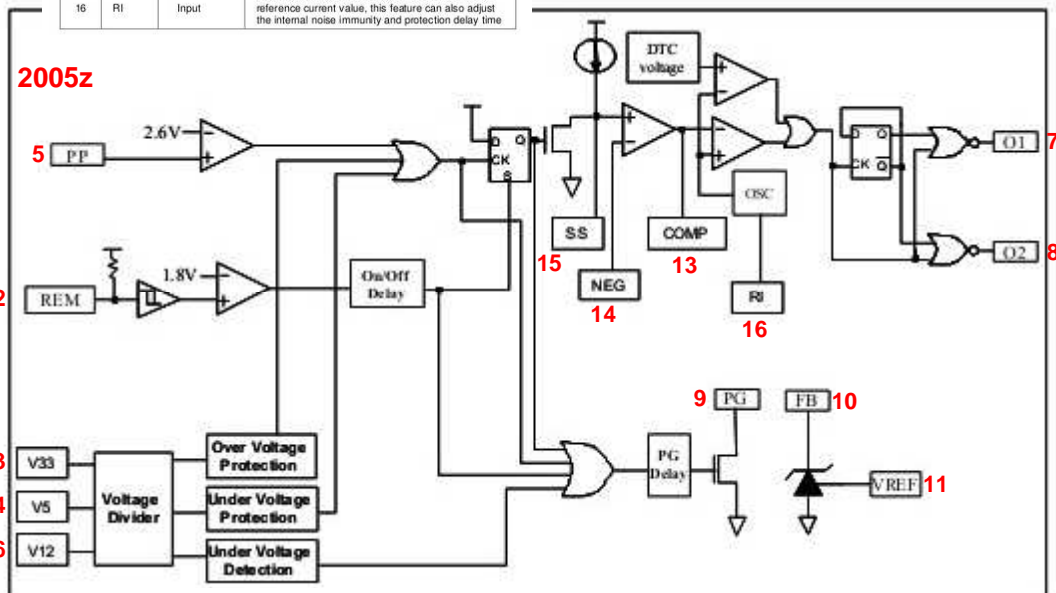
| 16 | RI | Input | reference current value, this feature can also adjust the internal noise immunity and protection delay time |
|---|---|---|---|

2005z

5 PP
2.6V
−
+
D Q
CK
S
DTC voltage
+
−
+
−
+
−
D Q
CK Q
O1 7
O2 8
SS
15
NEG
14
COMP
13
OSC
RI
16
2 REM
1.8V
−
+
On/Off Delay
9 PG
FB 10
PG Delay
VREF 11
3 V33
4 V5
6 V12
Voltage Divider
Over Voltage Protection
Under Voltage Protection
Under Voltage Detection